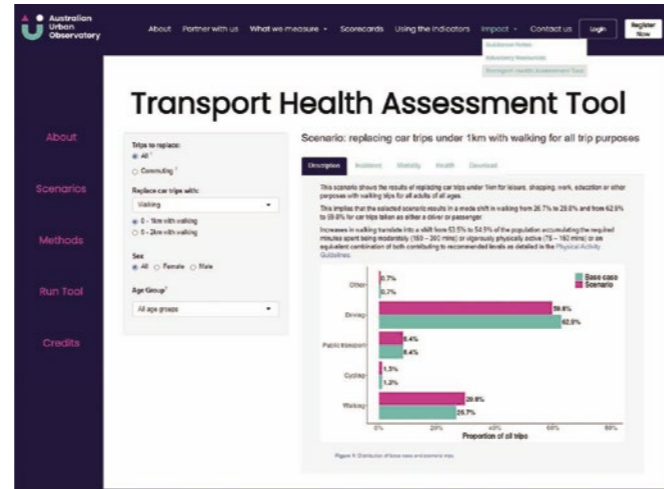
Australian Urban Observatory

About Partner with us What we measure Scorecards Using the indicators Impact Contact us Login Register Now

Guidance Notes
Advocacy Resources
Transport Health Assessment Tool

Transport Health Assessment Tool

About

Scenarios

Methods

Run Tool

Credits

Trips to replace:
All
Commuting

Replace car trips with:
Walking
0 - 1km with walking
0 - 2km with walking

Sex
All Female Male

Age Group
All age groups

Scenario: replacing car trips under 1km with walking for all trip purposes

Description Incidence Mortality Health Download

This scenario shows the results of replacing car trips under 1km for leisure, shopping, work, education or other purposes with walking trips for all adults of all ages.

This implies that the selected scenario results in a mode shift in walking from 26.7% to 29.8% and from 62.9% to 59.8% for car trips taken as either a driver or passenger.

Increases in walking translate into a shift from 53.5% to 54.5% of the population accumulating the required minutes spent being moderately (150 – 300 mins) or vigorously physically active (75 – 150 mins) or an equivalent combination of both contributing to recommended levels as detailed in the Physical Activity Guidelines.

Base case
Scenario

Other 0.7% 0.7%
Driving 59.8% 62.9%
Public transport 6.4% 6.4%
Cycling 1.3% 1.3%
Walking 29.8% 26.7%

0% 20% 40% 60% 80%
Proportion of all trips

Figure 1: Distribution of base case and scenario trips